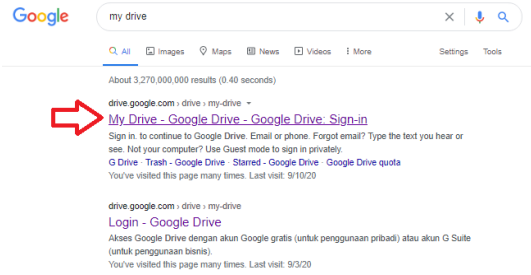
Google

my drive

All Images Maps News Videos More Settings Tools

About 3,270,000,000 results (0.40 seconds)

drive.google.com › drive › my-drive

My Drive - Google Drive - Google Drive: Sign-in

Sign in. to continue to Google Drive. Email or phone. Forgot email? Type the text you hear or see. Not your computer? Use Guest mode to sign in privately.

G Drive · Trash - Google Drive · Starred - Google Drive · Google Drive quota

You've visited this page many times. Last visit: 9/10/20

drive.google.com › drive › my-drive

Login - Google Drive

Akses Google Drive dengan akun Google gratis (untuk penggunaan pribadi) atau akun G Suite (untuk penggunaan bisnis).

You've visited this page many times. Last visit: 9/3/20